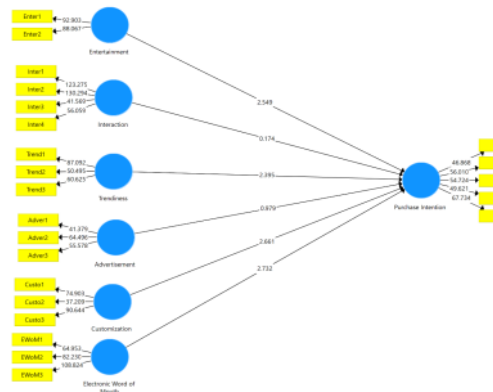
Enter1
Enter2
92.903
88.867
Entertainment

Inter1
Inter2
Inter3
Inter4
123.275
130.294
41.569
56.059
Interaction

Trend1
Trend2
Trend3
87.092
50.493
90.625
Trendiness

Adver1
Adver2
Adver3
61.379
64.496
55.578
Advertisement

Custo1
Custo2
Custo3
74.903
37.209
90.644
Customization

EWoM1
EWoM2
EWoM3
64.953
82.230
100.824
Electronic Word of Mouth

2.549
0.174
2.395
0.979
2.661
2.732

Purchase Intention
48.868
56.010
54.739
49.621
67.734